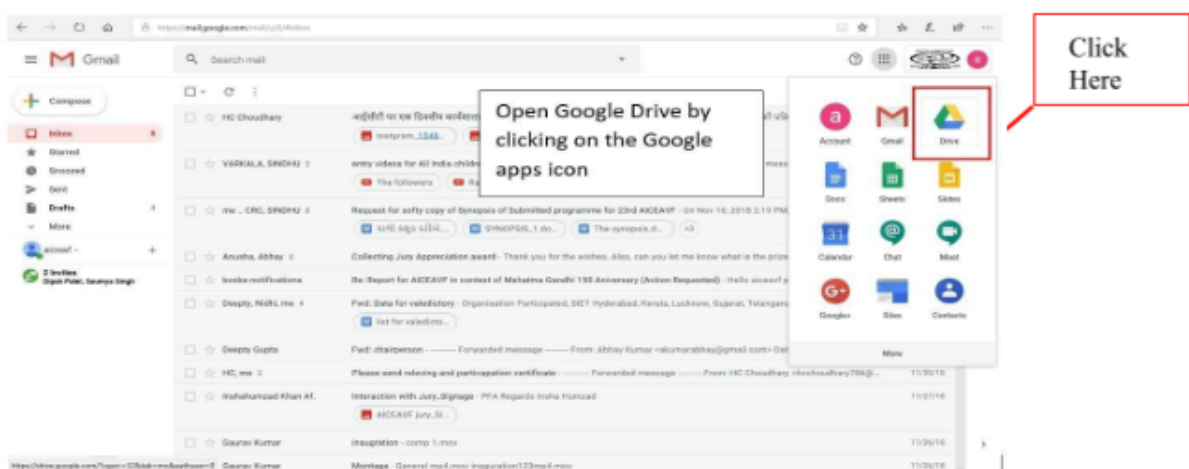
https://mail.google.com/mail/u/0/#inbox

Gmail

Search mail

Compose

Inbox

Starred

Snoozed

Sent

Drafts

More

2 Invites
Dipak Palei, Saumya Singh

HC Choudhary

VARKALA, SINDHU

me .. CRC, SINDHU

Request for softy copy of Synopsis of Submitted programme for 23rd AICEAVF - On Nov 10, 2018 2:19 PM

Anusha, Abhay

Collecting Jury Appreciation award - Thank you for the wishes. Also, can you let me know what is the prize

books notifications

Re: Report for AICEAVF in context of Mahatma Gandhi 150 Anniversary (Action Requested)

Deepty, Nidhi, me

Fwd: Data for valedictory - Organisation Participated, SIET Hyderabad, Kerala, Lucknow, Gujarat, Telangana

Deepty Gupta

Fwd: chairperson - -------- Forwarded message --------- From: Abhay Kumar

HC, me

Please send relieving and participation certificate - -------- Forwarded message --------- From: HC Choudhary

Irshahumzad Khan Af.

Interaction with Jury_Signage - PFA Regards Insha Humzad

11/27/18

Gaurav Kumar

inaugration - comp 1.mov

11/26/18

Gaurav Kumar

Montage - General mp4.mov inaugration123mp4.mov

11/26/18

Open Google Drive by clicking on the Google apps icon

Account

Gmail

Drive

Docs

Sheets

Slides

Calendar

Chat

Meet

Google+

Sites

Contacts

More

Click Here